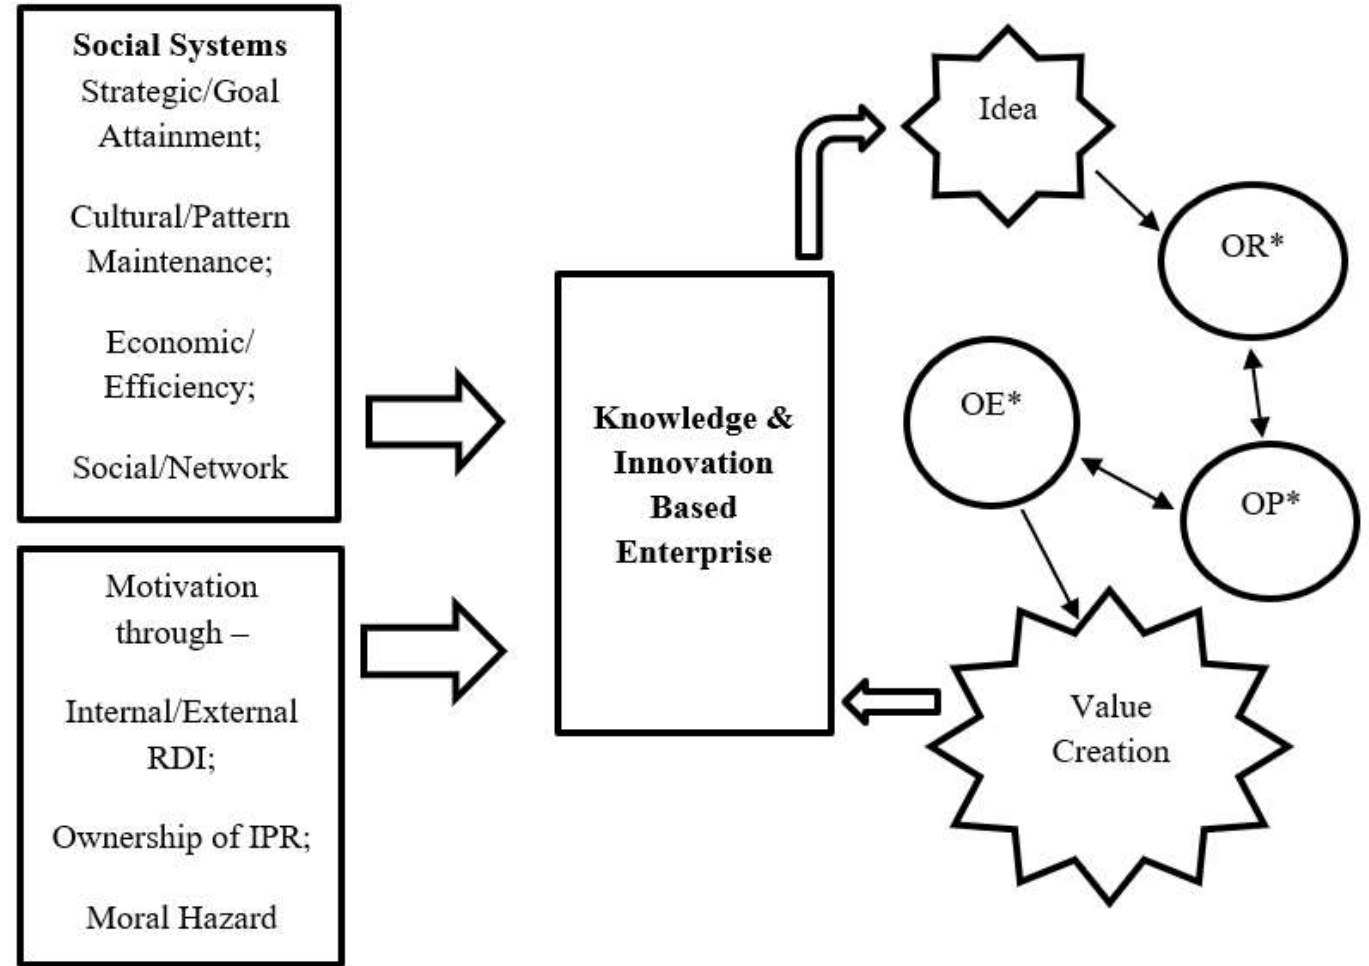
Social Systems
Strategic/Goal Attainment;

Cultural/Pattern Maintenance;

Economic/ Efficiency;

Social/Network

Motivation through –

Internal/External RDI;

Ownership of IPR;

Moral Hazard

Knowledge & Innovation Based Enterprise

Idea

OR*

OE*

OP*

Value Creation